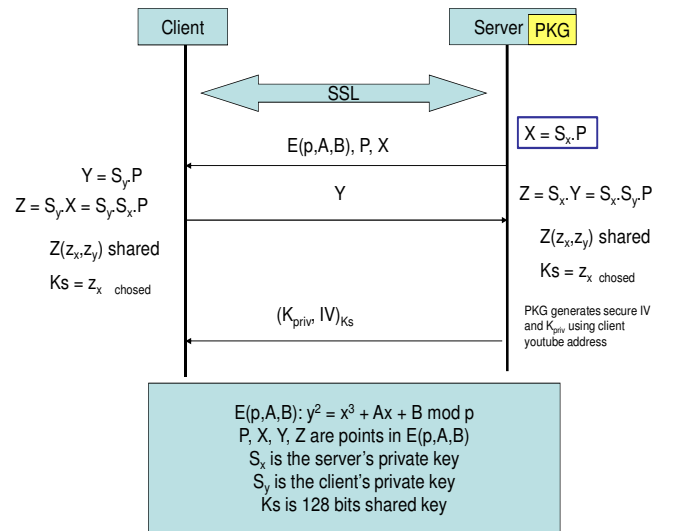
Client

Server PKG

SSL

$X = S_x.P$

E(p,A,B), P, X

$Y = S_y.P$

$Z = S_y.X = S_y.S_x.P$

Y

$Z = S_x.Y = S_x.S_y.P$

$Z(z_x,z_y)$ shared

$Ks = z_{x \text{ chosed}}$

$Z(z_x,z_y)$ shared

$Ks = z_{x \text{ chosed}}$

$(K_{priv}, IV)_{Ks}$

PKG generates secure IV and $K_{priv}$ using client youtube address

E(p,A,B): $y^2 = x^3 + Ax + B \bmod p$
P, X, Y, Z are points in E(p,A,B)
$S_x$ is the server's private key
$S_y$ is the client's private key
Ks is 128 bits shared key